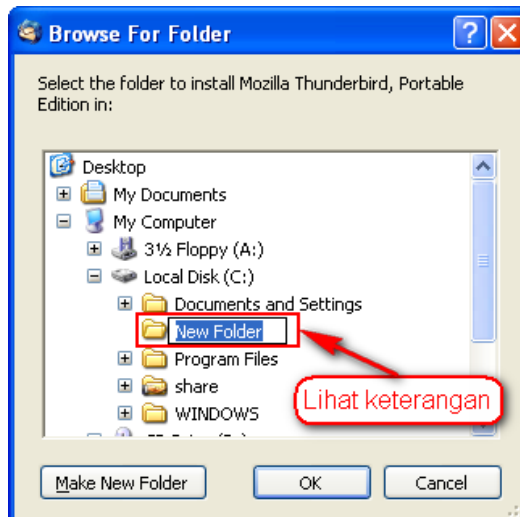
Browse For Folder

Select the folder to install Mozilla Thunderbird, Portable Edition in:

Desktop
My Documents
My Computer
3½ Floppy (A:)
Local Disk (C:)
Documents and Settings
New Folder
Program Files
share
WINDOWS

Lihat keterangan

Make New Folder
OK
Cancel